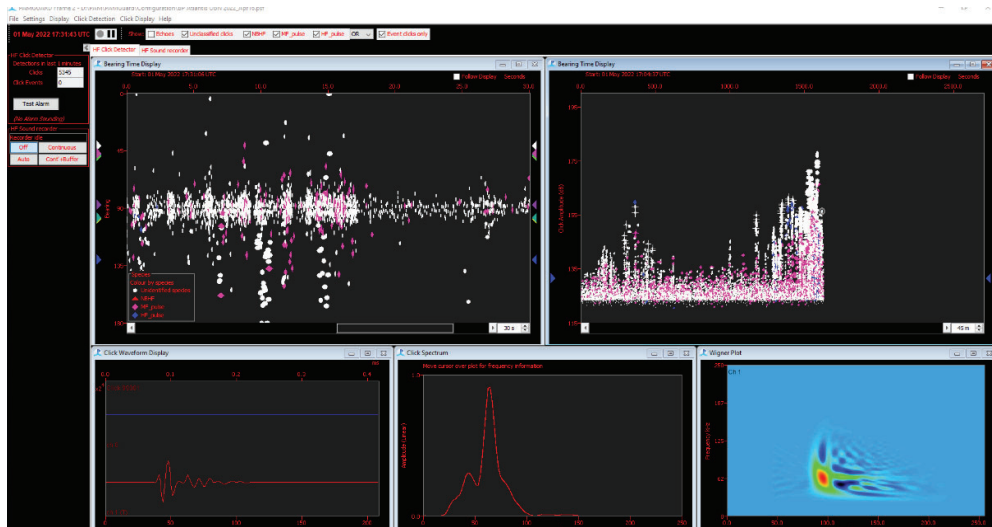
File Settings Display Click Detection Click Display Help

01 May 2022 17:31:43 UTC

Show: Echoes Unclassified clicks NBHF HF_pulse HF_pulse OR Event clicks only

HF Click Detector
Detections in last 1 minutes
Clicks 5345
Click Events 0
Test Alarm
(No Alarm Sounding)

HF Soundrecorder
Recorder idle
Off Continuous
Auto Cont.+Buffer

HF Click Detector HF Sound recorder

Bearing Time Display
Start: 01 May 2022 17:31:08 UTC
Follow Display Seconds
0.0 5.0 10.0 15.0 20.0 25.0
0 45 90 135 180
Bearing
Species
Colour by species
Unclassified species
NBHF
HF_pulse
HF_pulse
30 s

Bearing Time Display
Start: 01 May 2022 17:04:47 UTC
Follow Display Seconds
0.0 500.0 1000.0 1500.0 2000.0 2500.0
180 175 170 165
Click Amplitude (dB)
45 m

Click Waveform Display
0.0 0.1 0.2 0.3 (ms)
0.0 50 100 150 200

Click Spectrum
Move cursor over plot for frequency information
Amplitude (Linear)
0 50 100 150 200 250

Wigner Plot
Ch 1
250.0
Frequency (kHz)
0.0 50.0 100.0 150.0 200.0 250.0